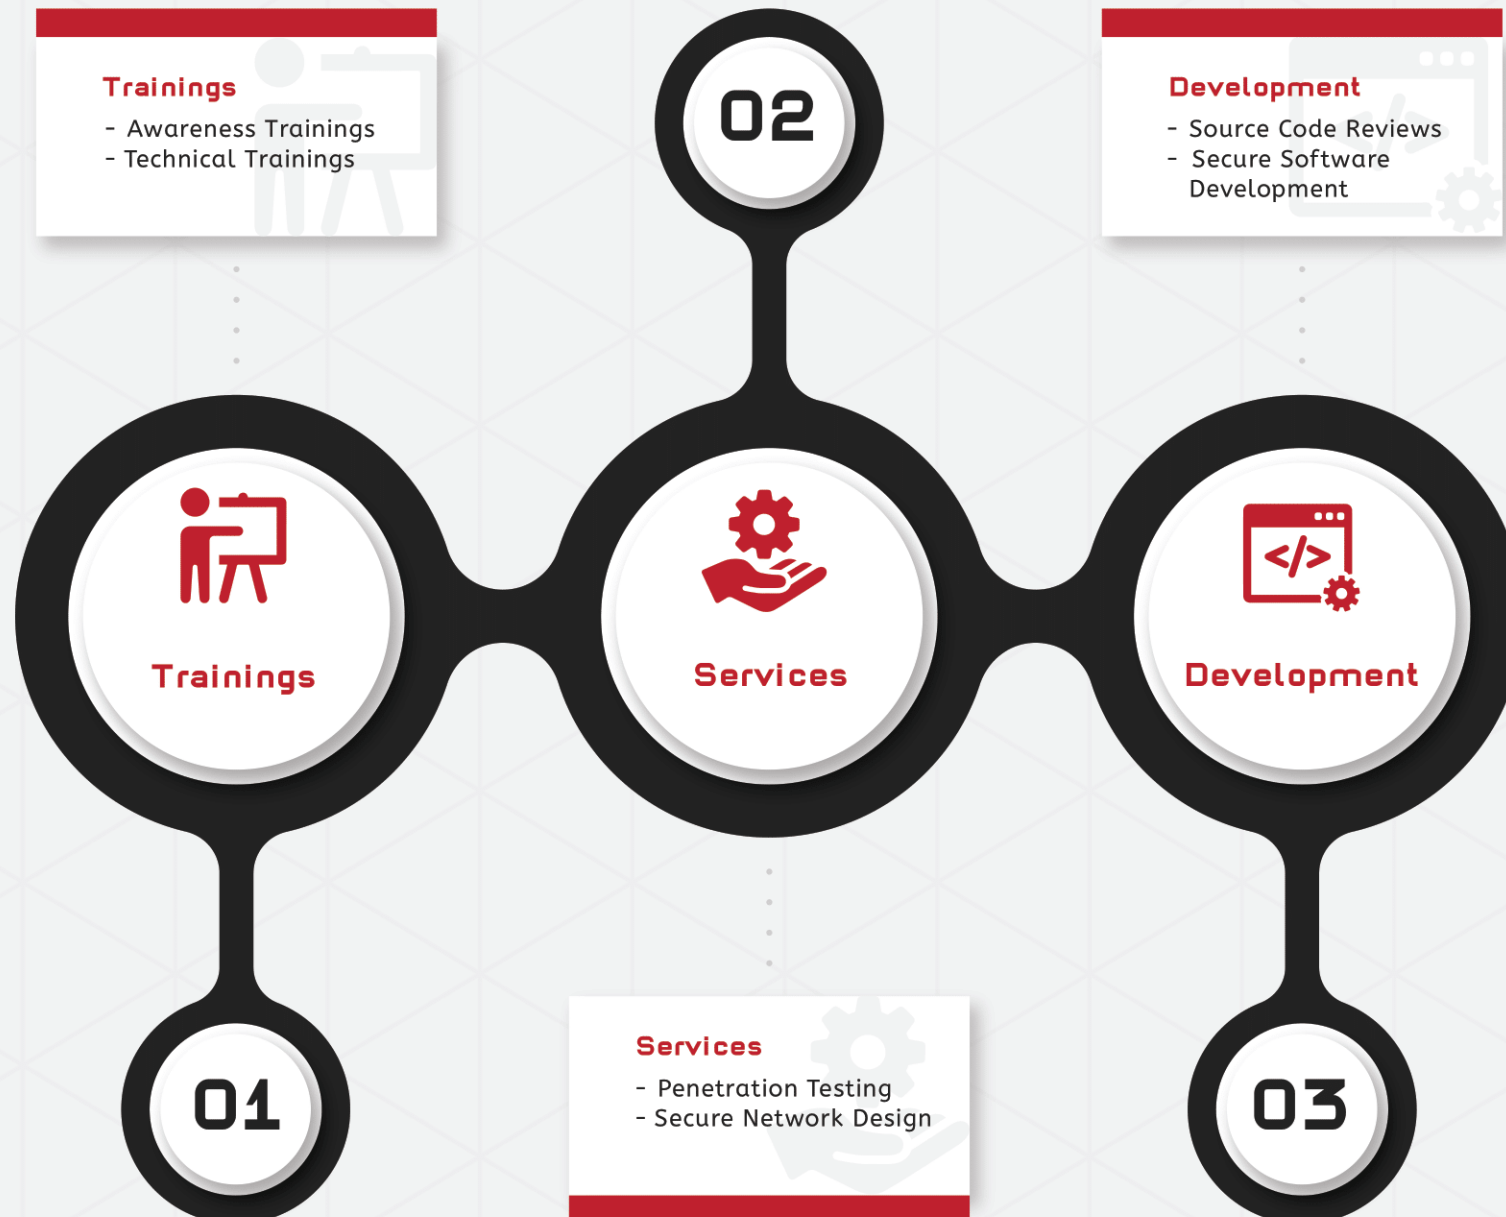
Trainings
- Awareness Trainings
- Technical Trainings

02

Development
- Source Code Reviews
- Secure Software Development

Trainings

Services

Development

01

Services
- Penetration Testing
- Secure Network Design

03